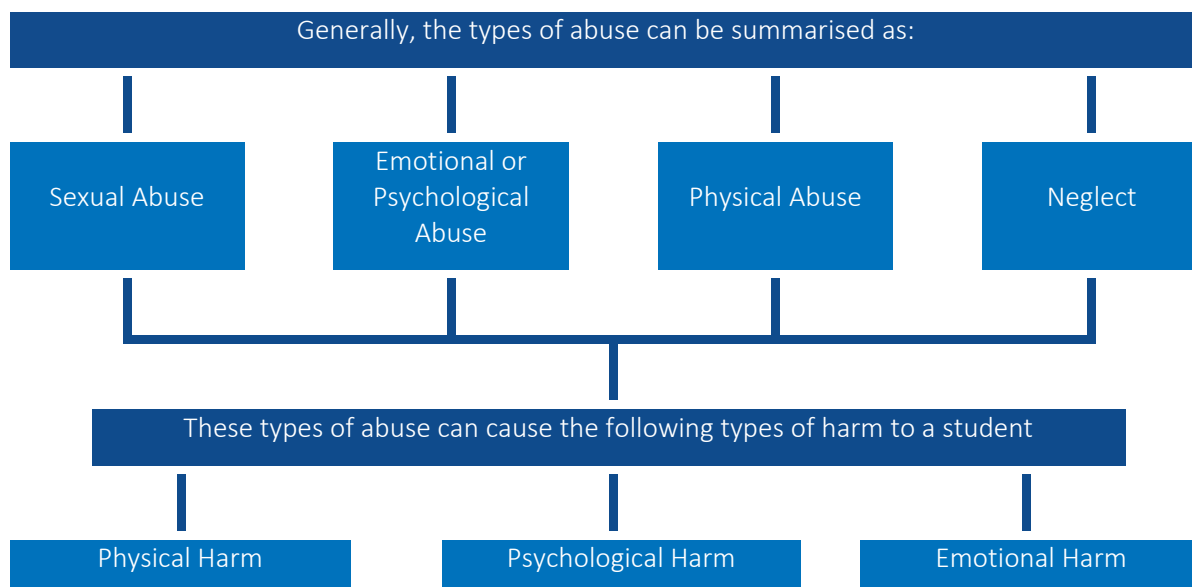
Generally, the types of abuse can be summarised as:

Sexual Abuse

Emotional or Psychological Abuse

Physical Abuse

Neglect

These types of abuse can cause the following types of harm to a student

Physical Harm

Psychological Harm

Emotional Harm